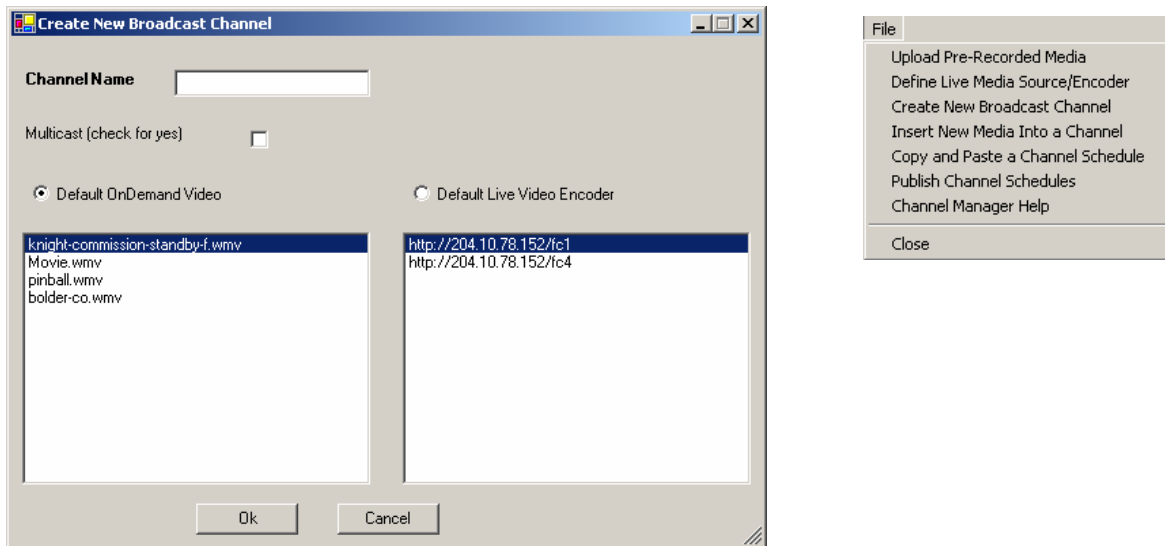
Create New Broadcast Channel

Channel Name

Multicast (check for yes)

Default OnDemand Video

Default Live Video Encoder

knight-commission-standby-f.wmv
Movie.wmv
pinball.wmv
bolder-co.wmv

http://204.10.78.152/fc1
http://204.10.78.152/fc4

Ok

Cancel

File

Upload Pre-Recorded Media
Define Live Media Source/Encoder
Create New Broadcast Channel
Insert New Media Into a Channel
Copy and Paste a Channel Schedule
Publish Channel Schedules
Channel Manager Help

Close